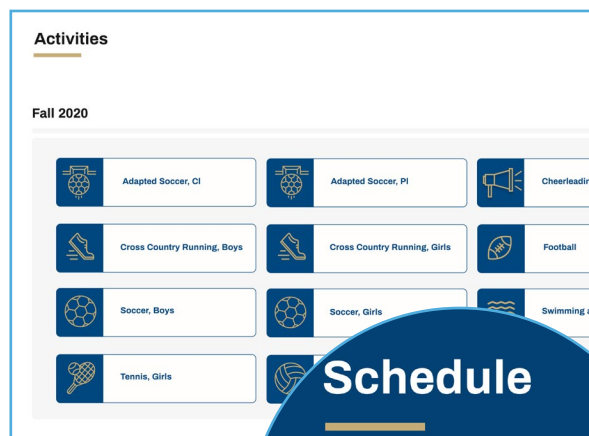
Activities

Fall 2020

Adapted Soccer, CI

Adapted Soccer, PI

Cheerleadin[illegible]

Cross Country Running, Boys

Cross Country Running, Girls

Football

Soccer, Boys

Soccer, Girls

Swimming a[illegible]

Tennis, Girls

Schedule